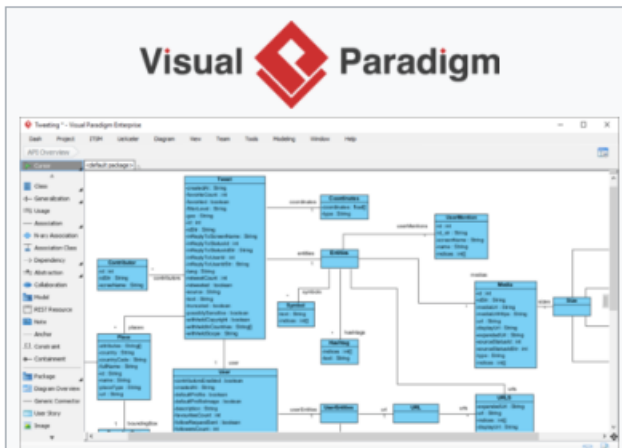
Visual Paradigm

Tweeting * - Visual Paradigm Enterprise

Dash Project ITSM UeXcafer Diagram View Team Tools Modeling Window Help

API Overview

Class
Generalization
Usage
Association
N-ary Association
Association Class
Dependency
Abstraction
Collaboration
Model
REST Resource
Note
Anchor
Constraint
Containment
Package
Diagram Overview
Generic Connector
User Story
Image

Tweet
Coordinates
UserMention
Contributor
Entities
Media
Size
Symbol
Hashtag
Place
User
UserEntities
URL
URLS